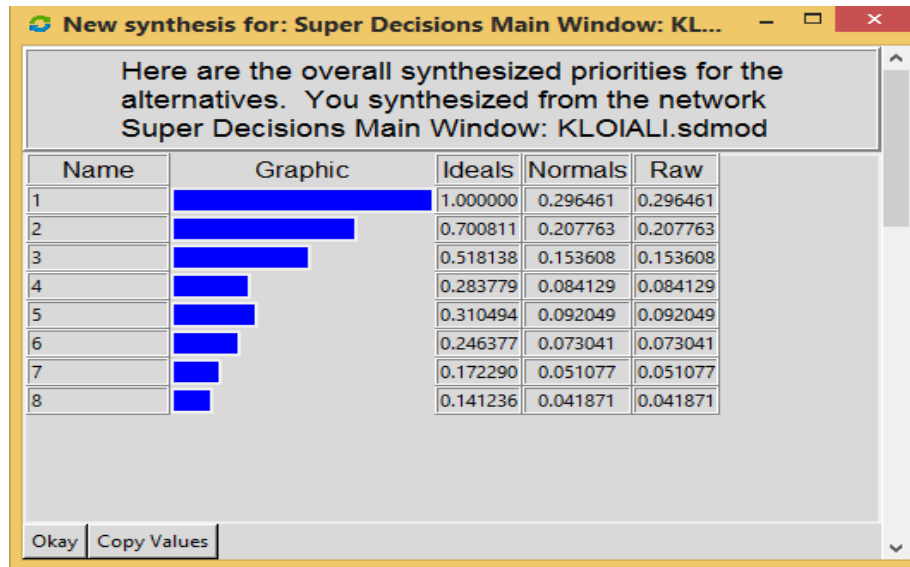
New synthesis for: Super Decisions Main Window: KL...

Here are the overall synthesized priorities for the alternatives. You synthesized from the network Super Decisions Main Window: KLOIALI.sdmod

| Name | Graphic | Ideals | Normals | Raw |
|---|---|---|---|---|
| 1 | | 1.000000 | 0.296461 | 0.296461 |
| 2 | | 0.700811 | 0.207763 | 0.207763 |
| 3 | | 0.518138 | 0.153608 | 0.153608 |
| 4 | | 0.283779 | 0.084129 | 0.084129 |
| 5 | | 0.310494 | 0.092049 | 0.092049 |
| 6 | | 0.246377 | 0.073041 | 0.073041 |
| 7 | | 0.172290 | 0.051077 | 0.051077 |
| 8 | | 0.141236 | 0.041871 | 0.041871 |

Okay Copy Values